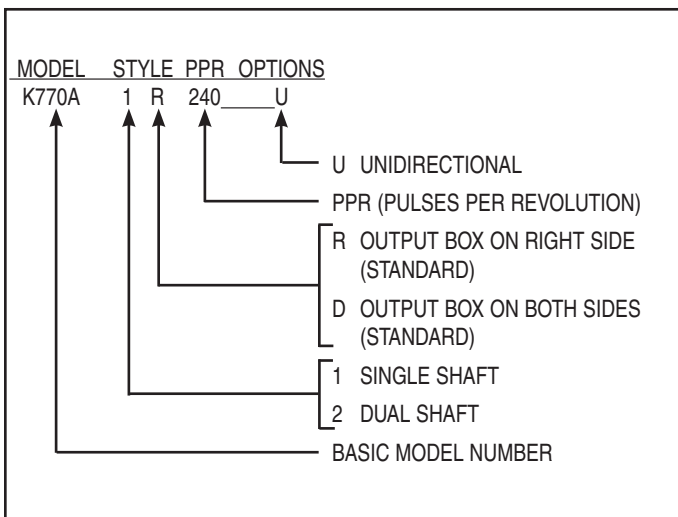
MODEL STYLE PPR OPTIONS
K770A 1 R 240 U

U UNIDIRECTIONAL

PPR (PULSES PER REVOLUTION)

R OUTPUT BOX ON RIGHT SIDE (STANDARD)

D OUTPUT BOX ON BOTH SIDES (STANDARD)

1 SINGLE SHAFT

2 DUAL SHAFT

BASIC MODEL NUMBER